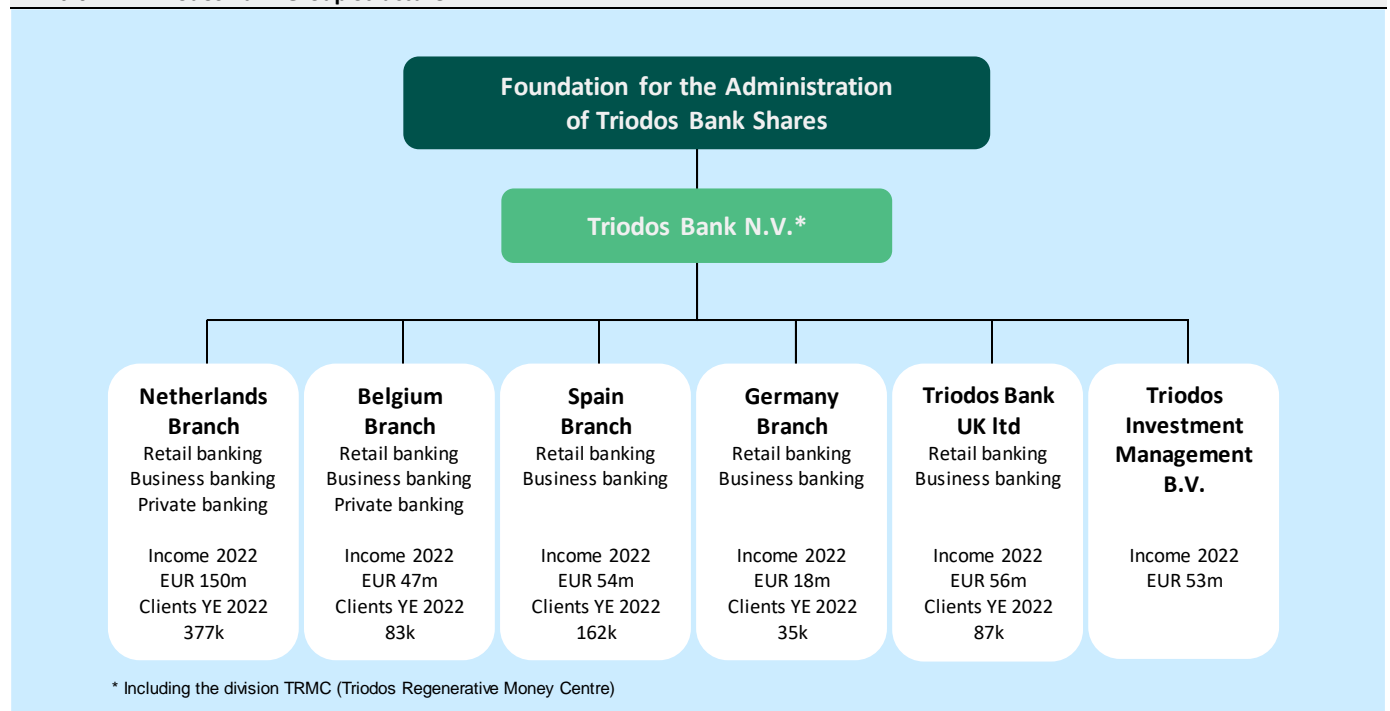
Foundation for the Administration of Triodos Bank Shares

Triodos Bank N.V.*

Netherlands Branch
Retail banking
Business banking
Private banking

Income 2022
EUR 150m
Clients YE 2022
377k

Belgium Branch
Retail banking
Business banking
Private banking

Income 2022
EUR 47m
Clients YE 2022
83k

Spain Branch
Retail banking
Business banking

Income 2022
EUR 54m
Clients YE 2022
162k

Germany Branch
Retail banking
Business banking

Income 2022
EUR 18m
Clients YE 2022
35k

Triodos Bank UK ltd
Retail banking
Business banking

Income 2022
EUR 56m
Clients YE 2022
87k

Triodos Investment Management B.V.

Income 2022
EUR 53m

* Including the division TRMC (Triodos Regenerative Money Centre)